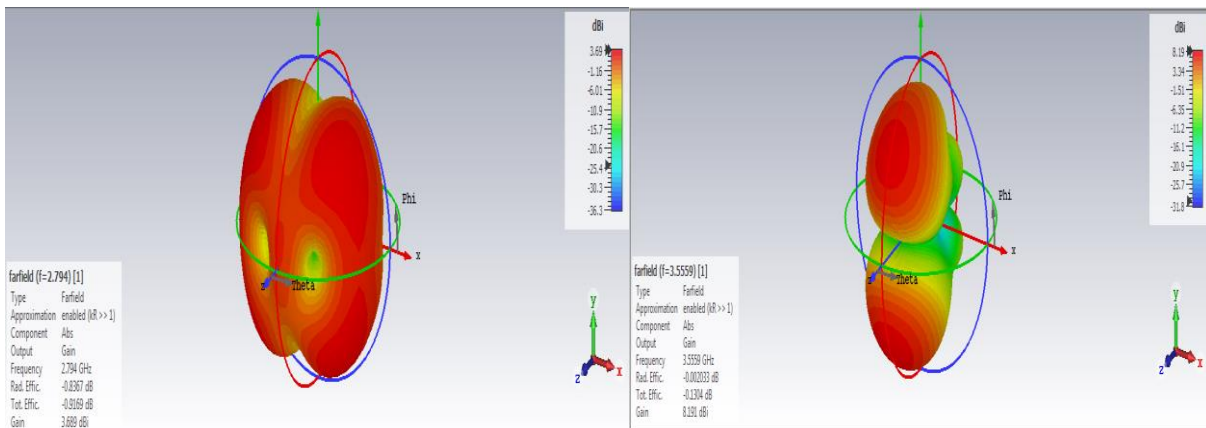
dBi
3.69
-1.16
-6.01
-10.9
-15.7
-20.6
-25.4
-30.3
-36.3

Phi
x
z
Theta

farfield (f=2.794) [1]
Type Farfield
Approximation enabled (kR >> 1)
Component Abs
Output Gain
Frequency 2.794 GHz
Rad. Effic. -0.8367 dB
Tot. Effic. -0.9169 dB
Gain 3.689 dBi

y
x
z

dBi
8.19
3.34
-1.51
-6.35
-11.2
-16.1
-20.9
-25.7
-31.8

Phi
x
z
Theta

farfield (f=3.5559) [1]
Type Farfield
Approximation enabled (kR >> 1)
Component Abs
Output Gain
Frequency 3.5559 GHz
Rad. Effic. -0.002033 dB
Tot. Effic. -0.1304 dB
Gain 8.191 dBi

y
x
z